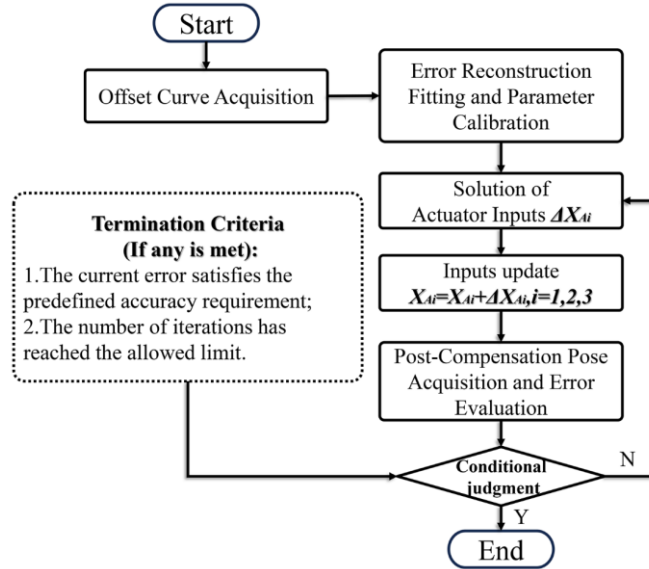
Start

Offset Curve Acquisition

Error Reconstruction Fitting and Parameter Calibration

Solution of Actuator Inputs $\Delta X_{Ai}$

Inputs update $X_{Ai}=X_{Ai}+\Delta X_{Ai}, i=1,2,3$

Post-Compensation Pose Acquisition and Error Evaluation

Termination Criteria (If any is met):
1.The current error satisfies the predefined accuracy requirement;
2.The number of iterations has reached the allowed limit.

Conditional judgment

N

Y

End